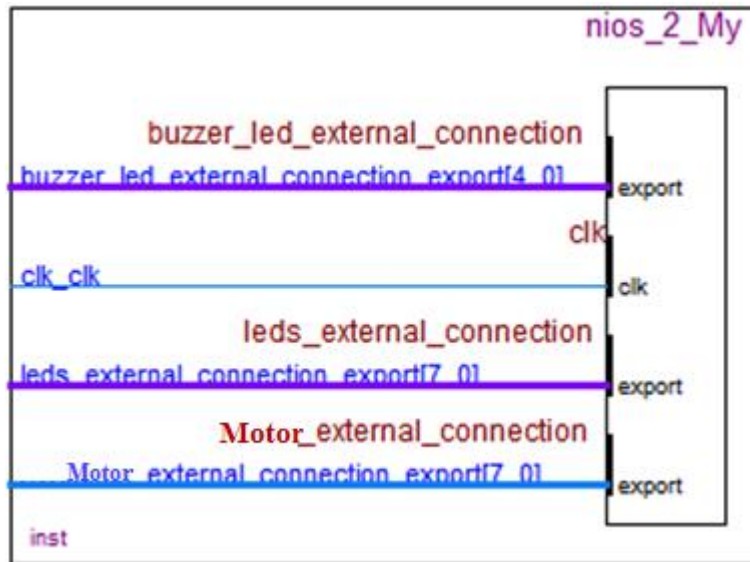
nios_2_My

buzzer_led_external_connection

buzzer_led_external_connection_export[4..0]

export

clk

clk_clk

clk

leds_external_connection

leds_external_connection_export[7..0]

export

Motor_external_connection

Motor_external_connection_export[7..0]

export

inst